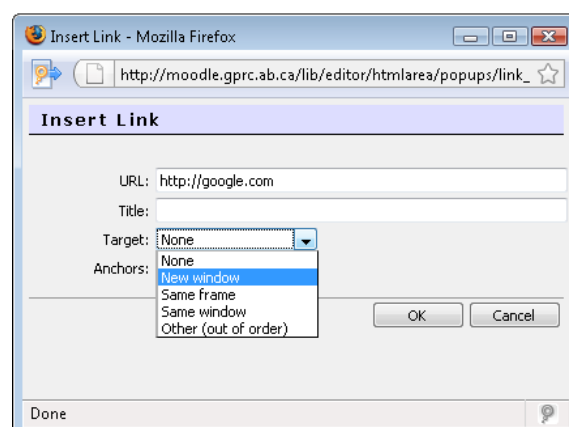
Insert Link - Mozilla Firefox

http://moodle.gprc.ab.ca/lib/editor/htmlarea/popups/link_

Insert Link

URL: http://google.com

Title:

Target: None

Anchors:

None
New window
Same frame
Same window
Other (out of order)

OK

Cancel

Done